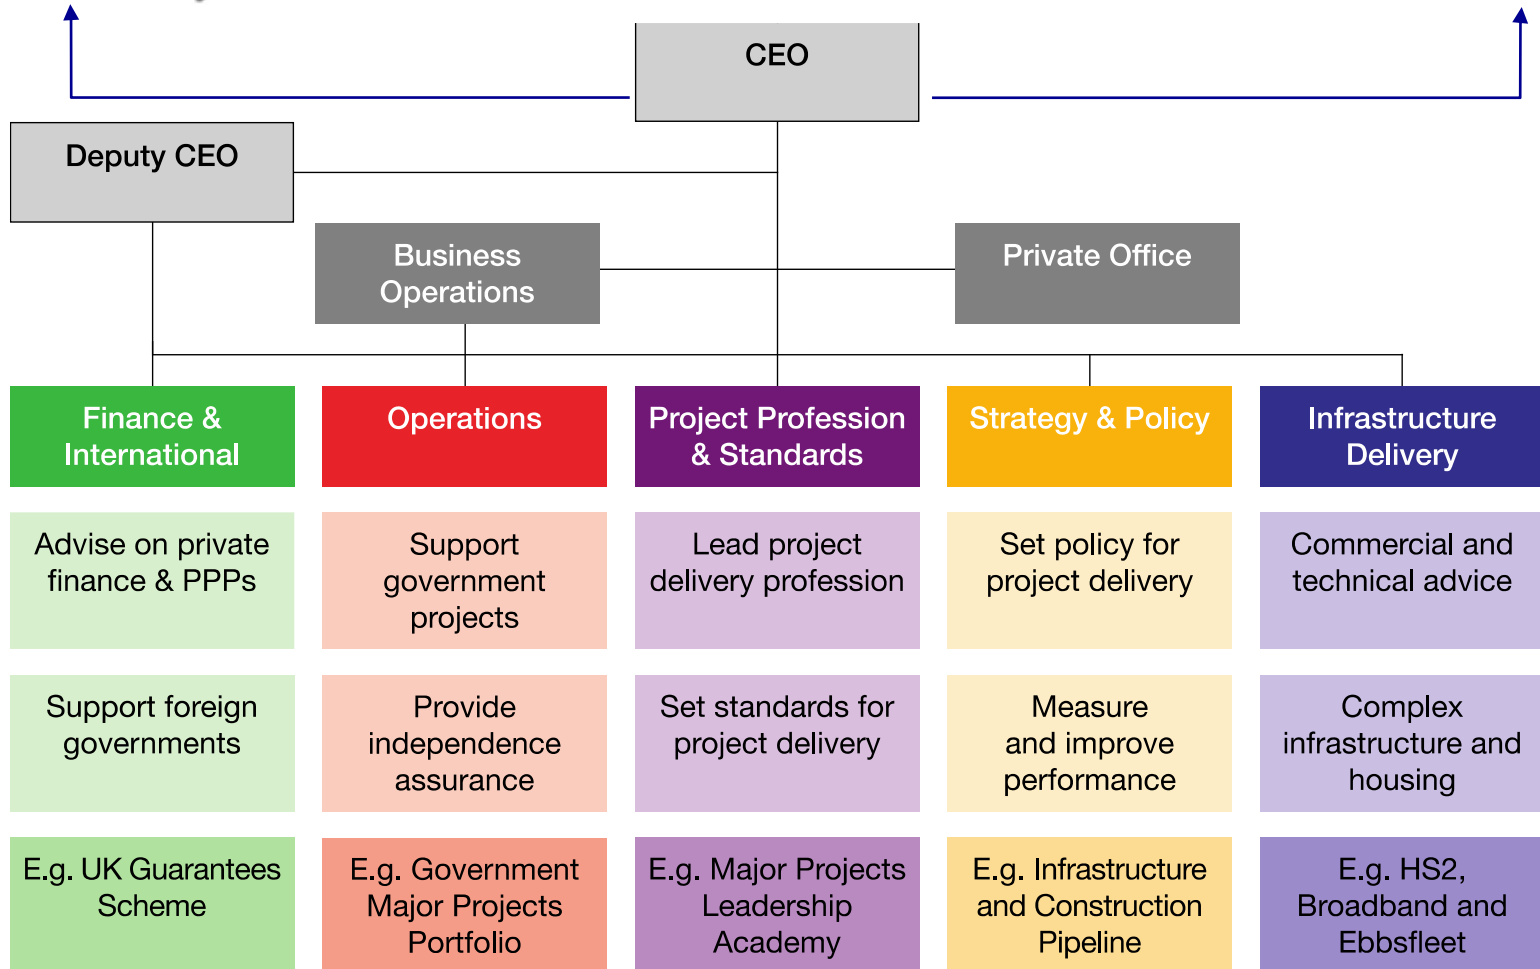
CEO

Deputy CEO

Business Operations

Private Office

Finance & International

Operations

Project Profession & Standards

Strategy & Policy

Infrastructure Delivery

Advise on private finance & PPPs

Support government projects

Lead project delivery profession

Set policy for project delivery

Commercial and technical advice

Support foreign governments

Provide independence assurance

Set standards for project delivery

Measure and improve performance

Complex infrastructure and housing

E.g. UK Guarantees Scheme

E.g. Government Major Projects Portfolio

E.g. Major Projects Leadership Academy

E.g. Infrastructure and Construction Pipeline

E.g. HS2, Broadband and Ebbsfleet